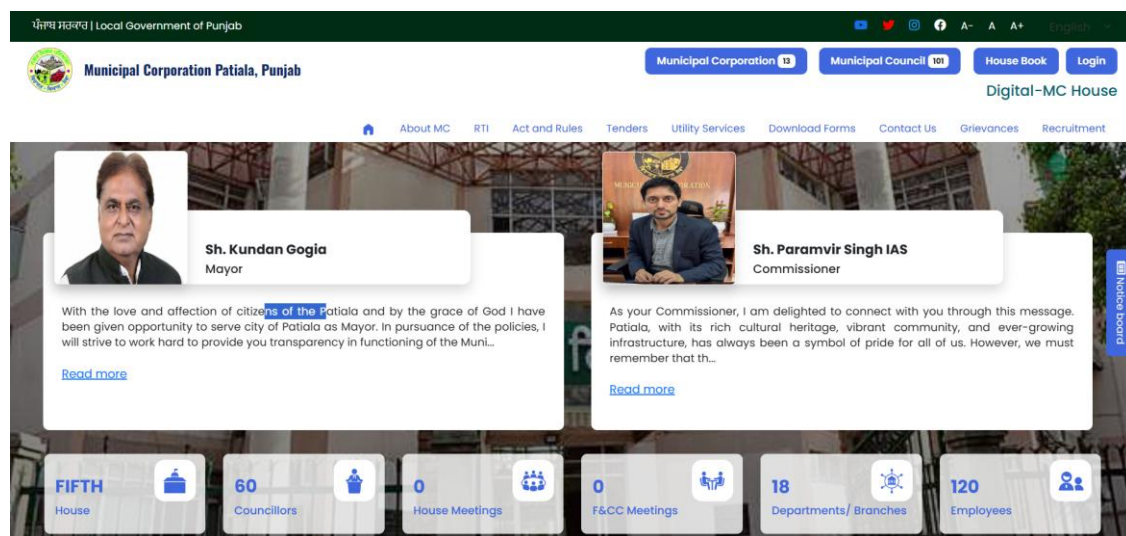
ਪੰਜਾਬ ਸਰਕਾਰ | Local Government of Punjab

A- A A+ English

Municipal Corporation Patiala, Punjab

Municipal Corporation 13 Municipal Council 101 House Book Login

Digital-MC House

About MC RTI Act and Rules Tenders Utility Services Download Forms Contact Us Grievances Recruitment

Sh. Kundan Gogia
Mayor

With the love and affection of citizens of the Patiala and by the grace of God I have been given opportunity to serve city of Patiala as Mayor. In pursuance of the policies, I will strive to work hard to provide you transparency in functioning of the Muni...

Read more

Sh. Paramvir Singh IAS
Commissioner

As your Commissioner, I am delighted to connect with you through this message. Patiala, with its rich cultural heritage, vibrant community, and ever-growing infrastructure, has always been a symbol of pride for all of us. However, we must remember that th...

Read more

Notice board

FIFTH
House

60
Councillors

0
House Meetings

0
F&CC Meetings

18
Departments/ Branches

120
Employees